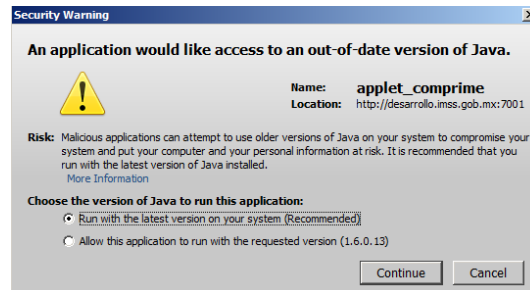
Security Warning

An application would like access to an out-of-date version of Java.

Name: applet_comprime
Location: http://desarrollo.imss.gob.mx:7001

Risk: Malicious applications can attempt to use older versions of Java on your system to compromise your system and put your computer and your personal information at risk. It is recommended that you run with the latest version of Java installed.
More Information

Choose the version of Java to run this application:

Run with the latest version on your system (Recommended)

Allow this application to run with the requested version (1.6.0.13)

Continue Cancel